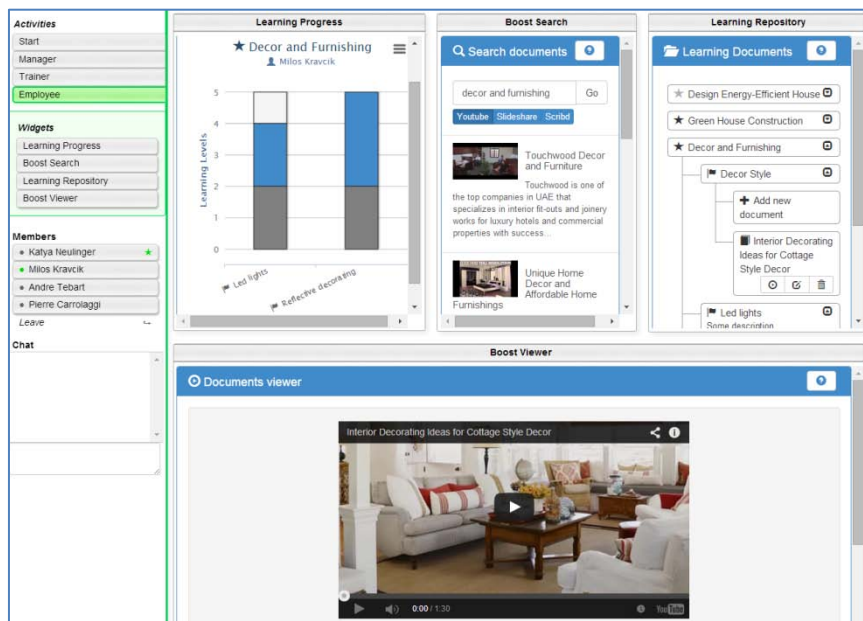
Activities
Start
Manager
Trainer
Employee

Widgets
Learning Progress
Boost Search
Learning Repository
Boost Viewer

Members
• Katya Neulinger ★
• Milos Kravcik
• Andre Tebart
• Pierre Carroliaggi
Leave

Chat

Learning Progress

★ Decor and Furnishing
Milos Kravcik

Learning Levels
5
4
3
2
1
0
Led lights
Reflective decorating

Boost Search

Search documents

decor and furnishing
Go
Youtube Slideshare Scribd

Touchwood Decor and Furniture
Touchwood is one of the top companies in UAE that specializes in interior fit-outs and joinery works for luxury hotels and commercial properties with success...

Unique Home Decor and Affordable Home Furnishings

Learning Repository

Learning Documents

★ Design Energy-Efficient House
★ Green House Construction
★ Decor and Furnishing
Decor Style
+ Add new document
Interior Decorating Ideas for Cottage Style Decor
Led lights
Some description

Boost Viewer

Documents viewer

Interior Decorating Ideas for Cottage Style Decor
0:00 / 1:30
YouTube